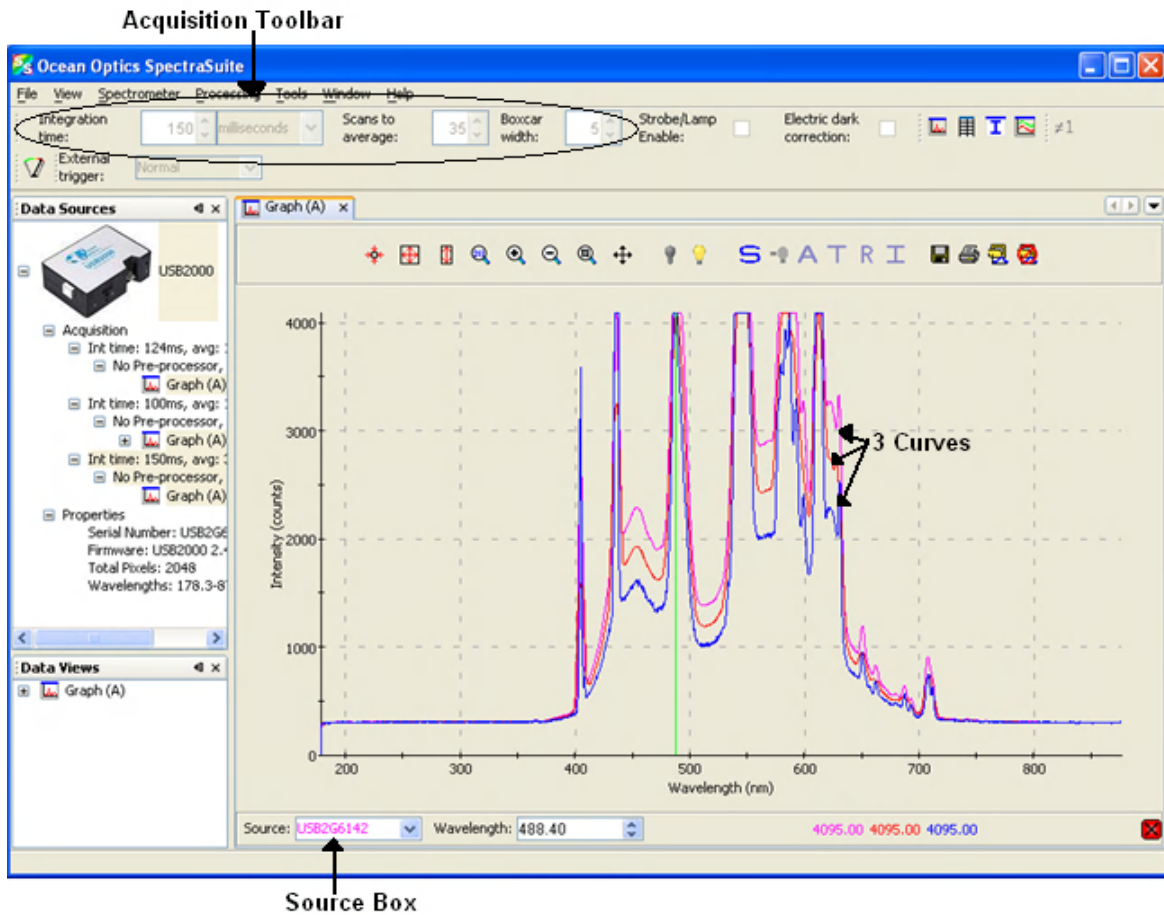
Acquisition Toolbar

Ocean Optics SpectraSuite

File View Spectrometer Processing Tools Window Help

Integration time: 150 milliseconds Scans to average: 35 Boxcar width: 5 Strobe/Lamp Enable: Electric dark correction: ≠1

External trigger: Normal

Data Sources

USB2000

Acquisition
Int time: 124ms, avg:
No Pre-processor,
Graph (A)
Int time: 100ms, avg:
No Pre-processor,
Graph (A)
Int time: 150ms, avg:
No Pre-processor,
Graph (A)
Properties
Serial Number: USB2G
Firmware: USB2000 2.
Total Pixels: 2048
Wavelengths: 178.3-8

Data Views
Graph (A)

Graph (A)

S A T R I

3 Curves

Intensity (counts)

4000
3000
2000
1000
0

200 300 400 500 600 700 800

Wavelength (nm)

Source: USB2G6142 Wavelength: 488.40 4095.00 4095.00 4095.00

Source Box